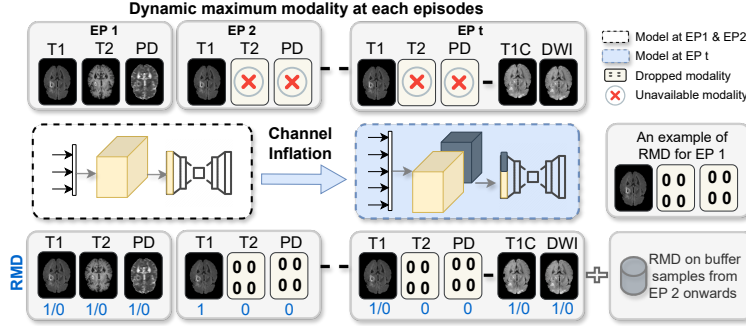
Dynamic maximum modality at each episodes

EP 1
T1 T2 PD

EP 2
T1 T2 PD

EP t
T1 T2 PD T1C DWI

Model at EP1 & EP2
Model at EP t
Dropped modality
Unavailable modality

Channel Inflation

An example of RMD for EP 1
0 0
0 0
0 0
0 0

RMD
T1 T2 PD
1/0 1/0 1/0

T1 T2 PD
0 0
0 0
0 0
0 0
1 0 0

T1 T2 PD T1C DWI
0 0
0 0
0 0
0 0
1/0 0 0 1/0 1/0

RMD on buffer samples from EP 2 onwards